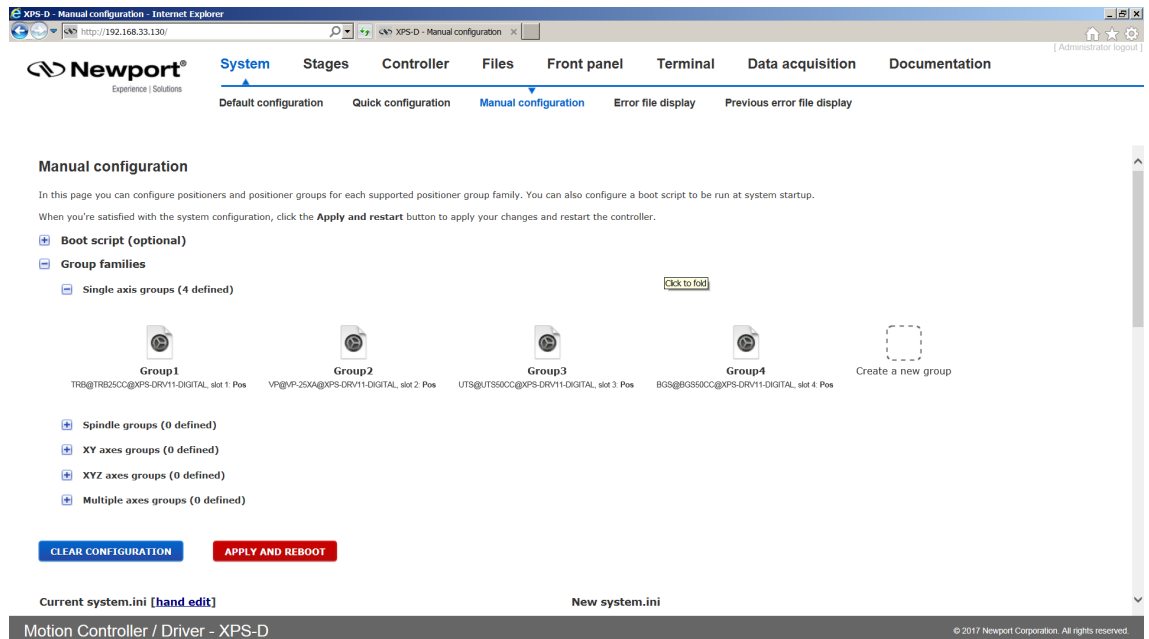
XPS-D - Manual configuration - Internet Explorer

http://192.168.33.130/

XPS-D - Manual configuration ×

[ Administrator logout ]

Newport®
Experience | Solutions

System Stages Controller Files Front panel Terminal Data acquisition Documentation

Default configuration Quick configuration Manual configuration Error file display Previous error file display

Manual configuration

In this page you can configure positioners and positioner groups for each supported positioner group family. You can also configure a boot script to be run at system startup.

When you're satisfied with the system configuration, click the **Apply and restart** button to apply your changes and restart the controller.

Boot script (optional)

Group families

Single axis groups (4 defined)

Click to fold

Group1
TRB@TRB25CC@XPS-DRV11-DIGITAL, slot 1: Pos

Group2
VP@VP-25XA@XPS-DRV11-DIGITAL, slot 2: Pos

Group3
UTS@UTS50CC@XPS-DRV11-DIGITAL, slot 3: Pos

Group4
BGS@BGS50CC@XPS-DRV11-DIGITAL, slot 4: Pos

Create a new group

Spindle groups (0 defined)

XY axes groups (0 defined)

XYZ axes groups (0 defined)

Multiple axes groups (0 defined)

CLEAR CONFIGURATION

APPLY AND REBOOT

Current system.ini [hand edit]

New system.ini

Motion Controller / Driver - XPS-D

© 2017 Newport Corporation. All rights reserved.